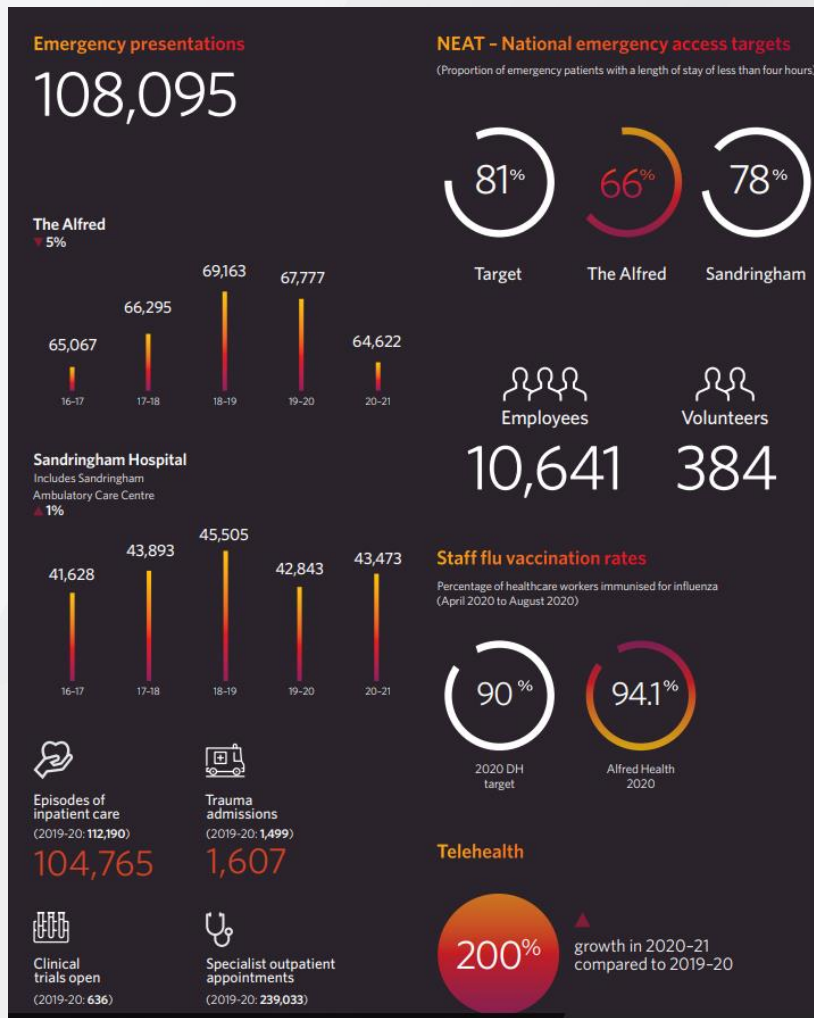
Emergency presentations

108,095

The Alfred
▼ 5%

65,067
66,295
69,163
67,777
64,622

16-17
17-18
18-19
19-20
20-21

Sandringham Hospital
Includes Sandringham Ambulatory Care Centre
▲ 1%

41,628
43,893
45,505
42,843
43,473

16-17
17-18
18-19
19-20
20-21

Episodes of inpatient care
(2019-20: **112,190**)
104,765

Trauma admissions
(2019-20: **1,499**)
1,607

Clinical trials open
(2019-20: **636**)

Specialist outpatient appointments
(2019-20: **239,033**)

NEAT – National emergency access targets
(Proportion of emergency patients with a length of stay of less than four hours)

81%
Target

66%
The Alfred

78%
Sandringham

Employees
10,641

Volunteers
384

Staff flu vaccination rates
Percentage of healthcare workers immunised for influenza (April 2020 to August 2020)

90%
2020 DH target

94.1%
Alfred Health 2020

Telehealth

200%

▲
growth in 2020–21 compared to 2019–20